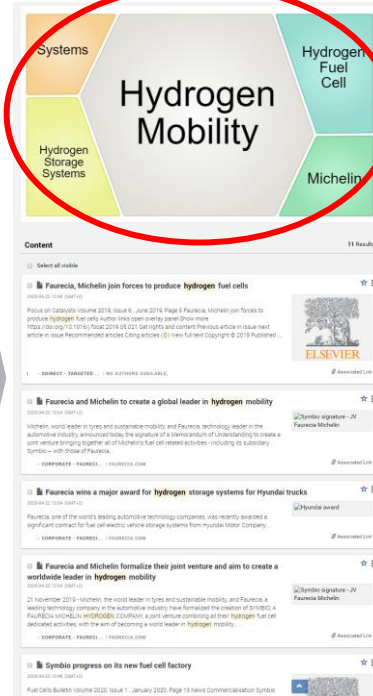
Systems

Hydrogen Fuel Cell

Hydrogen Mobility

Hydrogen Storage Systems

Michelin

Content

11 Results

Select all visible

Faurecia, Michelin join forces to produce hydrogen fuel cells

2020-04-22 10:44 (GMT+2)

Focus on Catalysts Volume 2019, Issue 6 , June 2019, Page 5 Faurecia, Michelin join forces to produce hydrogen fuel cells Author links open overlay panel Show more https://doi.org/10.1016/j.focat.2019.05.021 Get rights and content Previous article in issue Next article in issue Recommended articles Citing articles (0) View full text Copyright © 2019 Published ...

DIRECT - TARGETED ... | NO AUTHORS AVAILABLE

ELSEVIER

Associated Link

Faurecia and Michelin to create a global leader in hydrogen mobility

2020-04-22 10:04 (GMT+2)

Michelin, world leader in tyres and sustainable mobility, and Faurecia, technology leader in the automotive industry, announced today the signature of a Memorandum of Understanding to create a joint venture bringing together all of Michelin's fuel cell related activities - including its subsidiary Symbio – with those of Faurecia.

CORPORATE - FAURECI... | FAURECIA.COM

Symbio signature - JV Faurecia Michelin

Associated Link

Faurecia wins a major award for hydrogen storage systems for Hyundai trucks

2020-04-22 10:04 (GMT+2)

Faurecia, one of the world's leading automotive technology companies, was recently awarded a significant contract for fuel cell electric vehicle storage systems from Hyundai Motor Company.

CORPORATE - FAURECI... | FAURECIA.COM

Hyundai award

Associated Link

Faurecia and Michelin formalize their joint venture and aim to create a worldwide leader in hydrogen mobility

2020-04-22 10:04 (GMT+2)

21 November 2019 - Michelin, the world leader in tyres and sustainable mobility, and Faurecia, a leading technology company in the automotive industry, have formalized the creation of SYMBIO, A FAURECIA MICHELIN HYDROGEN COMPANY, a joint venture combining all their hydrogen fuel cell dedicated activities, with the aim of becoming a world leader in hydrogen mobility.

CORPORATE - FAURECI... | FAURECIA.COM

Symbio signature - JV Faurecia Michelin

Associated Link

Symbio progress on its new fuel cell factory

2020-04-22 10:04 (GMT+2)

Fuel Cells Bulletin Volume 2020, Issue 1 , January 2020, Page 13 News Commercialisation Symbio